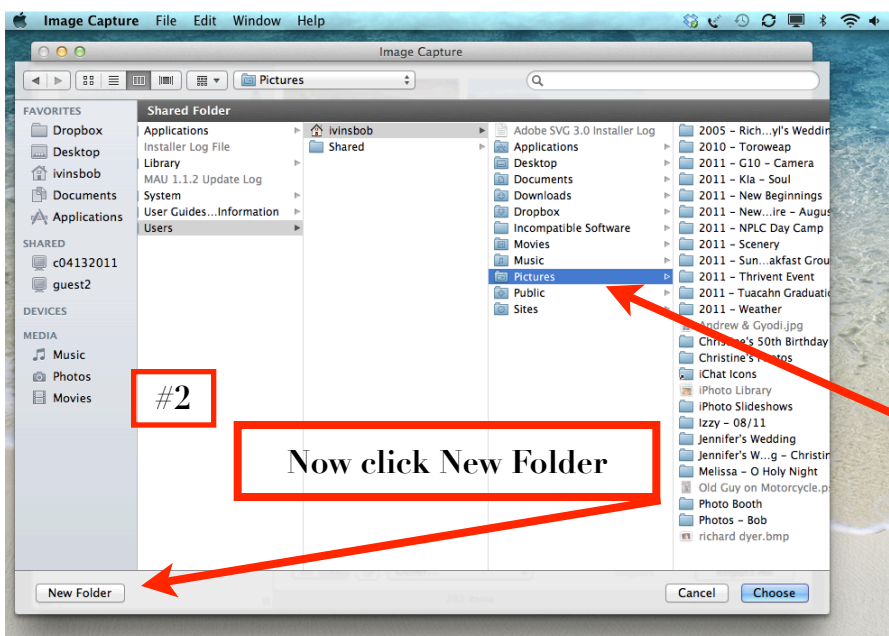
Image Capture File Edit Window Help

Image Capture

Pictures

FAVORITES
Dropbox
Desktop
ivinsbob
Documents
Applications

SHARED
c04132011
guest2

DEVICES

MEDIA
Music
Photos
Movies

Shared Folder

Applications
Installer Log File
Library
MAU 1.1.2 Update Log
System
User Guides…Information
Users

ivinsbob
Shared

Adobe SVG 3.0 Installer Log
Applications
Desktop
Documents
Downloads
Dropbox
Incompatible Software
Movies
Music
Pictures
Public
Sites

2005 – Rich…yl's Weddin
2010 – Toroweap
2011 – G10 – Camera
2011 – Kla – Soul
2011 – New Beginnings
2011 – New…ire – Augus
2011 – NPLC Day Camp
2011 – Scenery
2011 – Sun…akfast Grou
2011 – Thrivent Event
2011 – Tuacahn Graduatio
2011 – Weather
Andrew & Gyodi.jpg
Chris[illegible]e's 50th Birthday
Christine's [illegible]tos
iChat Icons
iPhoto Library
iPhoto Slideshows
Izzy – 08/11
Jennifer's Wedding
Jennifer's W…g – Christin
Melissa – O Holy Night
Old Guy on Motorcycle.p
Photo Booth
Photos – Bob
richard dyer.bmp

#2

Now click New Folder

New Folder

Cancel
Choose